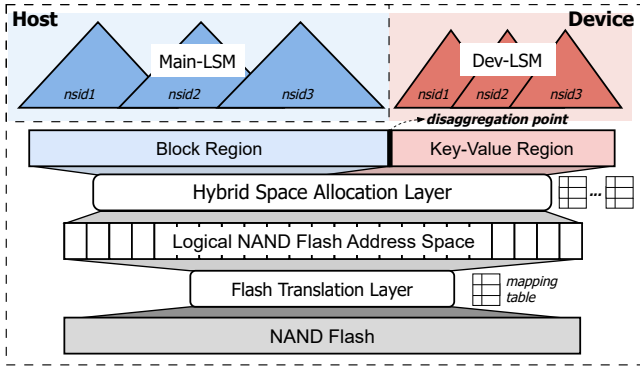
Host

Device

Main-LSM

nsid1

nsid2

nsid3

Dev-LSM

nsid1

nsid2

nsid3

disaggregation point

Block Region

Key-Value Region

Hybrid Space Allocation Layer

...

Logical NAND Flash Address Space

Flash Translation Layer

mapping table

NAND Flash